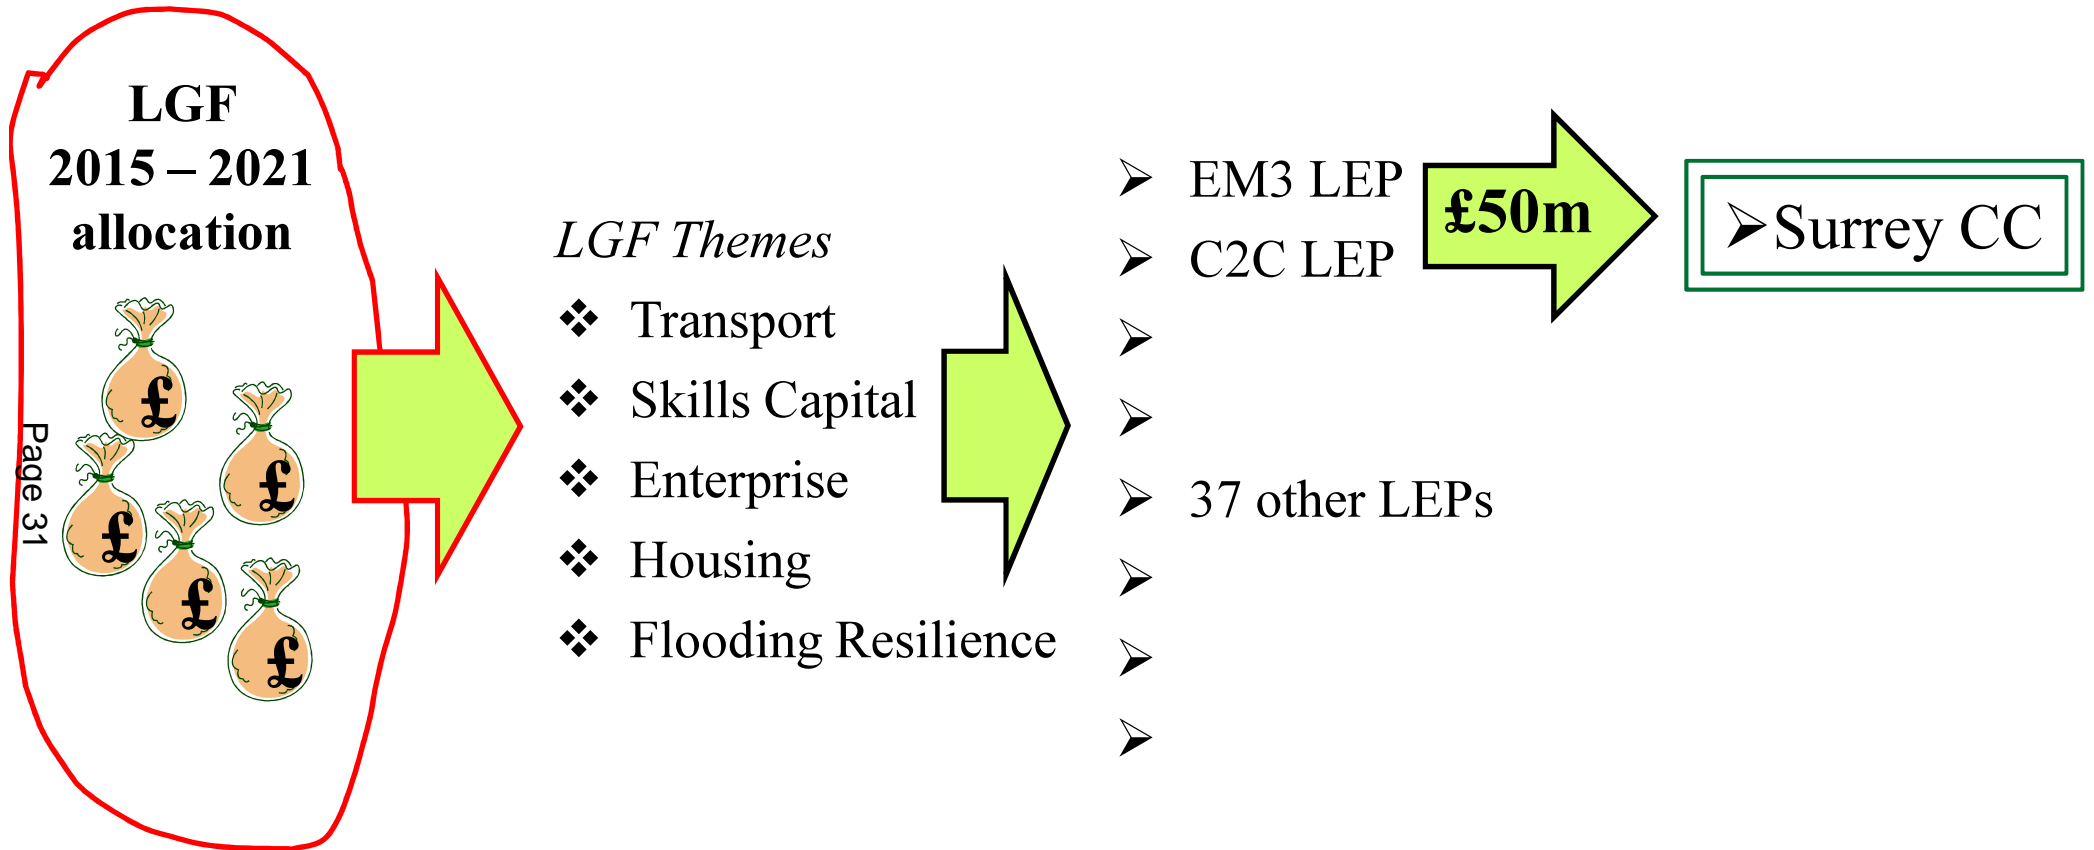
LGF
2015 – 2021
allocation

£ £ £ £ £ £

Page 31

*LGF Themes*
❖ Transport
❖ Skills Capital
❖ Enterprise
❖ Housing
❖ Flooding Resilience

➢ EM3 LEP
➢ C2C LEP
➢
➢
➢ 37 other LEPs
➢
➢
➢

£50m

➢Surrey CC